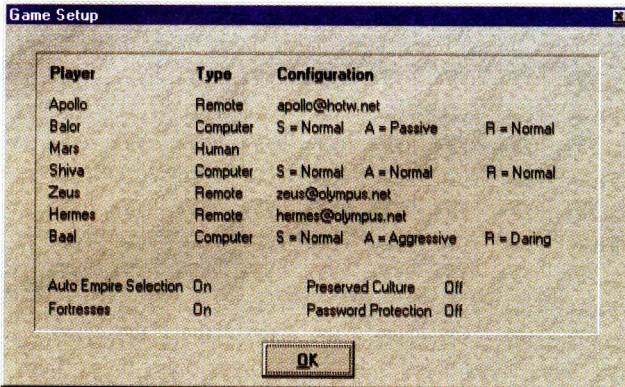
Game Setup

| Player | Type | Configuration | | |
|---|---|---|---|---|
| Apollo | Remote | apollo@hotw.net | | |
| Balor | Computer | S = Normal | A = Passive | R = Normal |
| Mars | Human | | | |
| Shiva | Computer | S = Normal | A = Normal | R = Normal |
| Zeus | Remote | zeus@olympus.net | | |
| Hermes | Remote | hermes@olympus.net | | |
| Baal | Computer | S = Normal | A = Aggressive | R = Daring |

Auto Empire Selection On
Fortresses On

Preserved Culture Off
Password Protection Off

OK